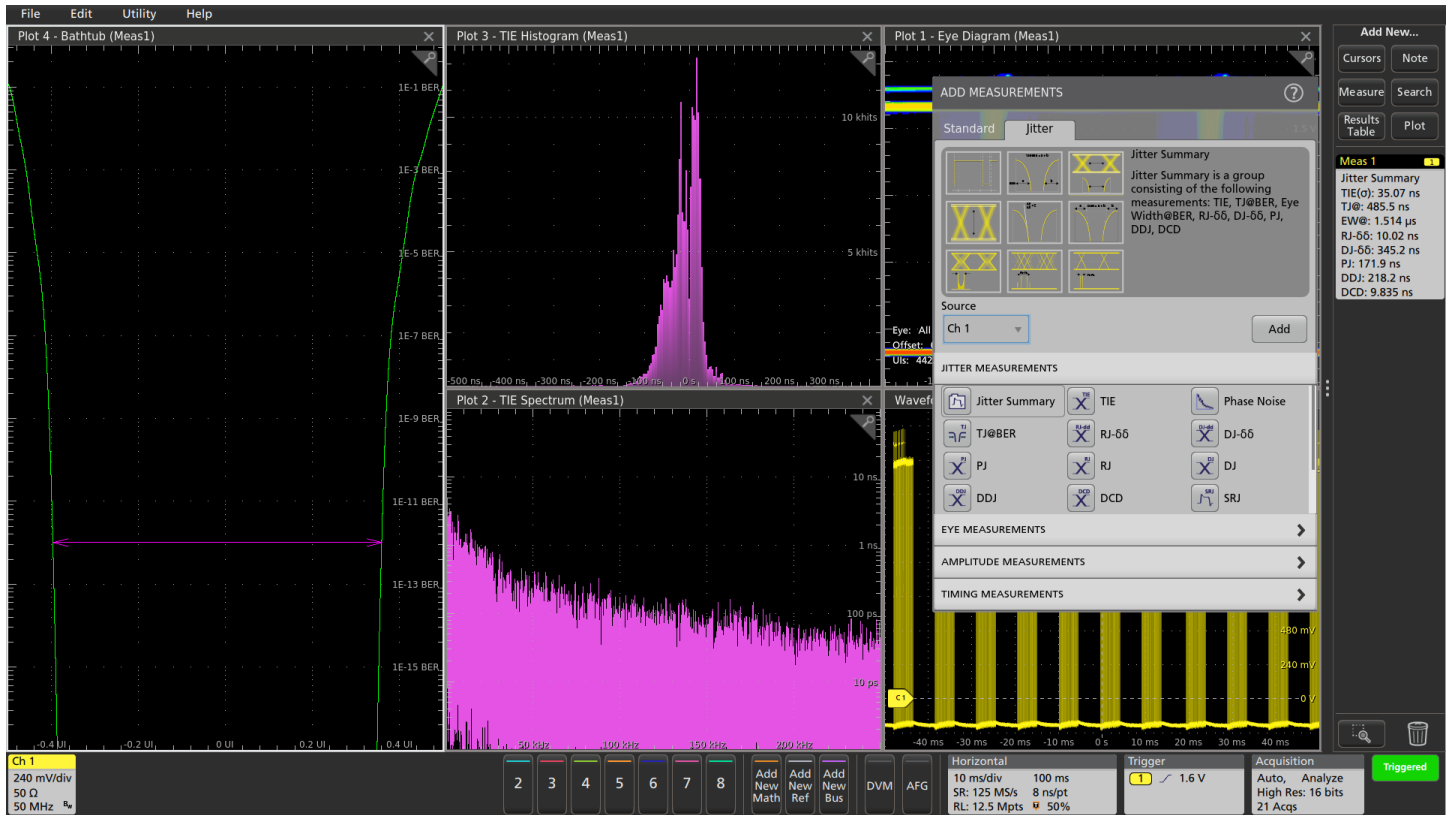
File Edit Utility Help

Plot 4 - Bathtub (Meas1)
1E-1 BER
1E-3 BER
1E-5 BER
1E-7 BER
1E-9 BER
1E-11 BER
1E-13 BER
1E-15 BER
-0.4 UI -0.2 UI 0 UI 0.2 UI 0.4 UI

Plot 3 - TIE Histogram (Meas1)
10 khits
5 khits
-500 ns -400 ns -300 ns -200 ns -100 ns 0 s 100 ns 200 ns 300 ns

Plot 2 - TIE Spectrum (Meas1)
10 ns
1 ns
100 ps
10 ps
50 kHz 100 kHz 150 kHz 200 kHz

Plot 1 - Eye Diagram (Meas1)
1.5 V
Eye: All
Offset: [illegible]
UIs: 442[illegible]

Wavef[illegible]
480 mV
240 mV
0 V
C1
-40 ms -30 ms -20 ms -10 ms 0 s 10 ms 20 ms 30 ms 40 ms

ADD MEASUREMENTS
Standard Jitter
Jitter Summary
Jitter Summary is a group consisting of the following measurements: TIE, TJ@BER, Eye Width@BER, RJ-δδ, DJ-δδ, PJ, DDJ, DCD
Source
Ch 1
Add
JITTER MEASUREMENTS
Jitter Summary TIE Phase Noise
TJ@BER RJ-δδ DJ-δδ
PJ RJ DJ
DDJ DCD SRJ
EYE MEASUREMENTS
AMPLITUDE MEASUREMENTS
TIMING MEASUREMENTS

Add New...
Cursors Note
Measure Search
Results Table Plot

Meas 1
Jitter Summary
TIE(σ): 35.07 ns
TJ@: 485.5 ns
EW@: 1.514 μs
RJ-δδ: 10.02 ns
DJ-δδ: 345.2 ns
PJ: 171.9 ns
DDJ: 218.2 ns
DCD: 9.835 ns

Ch 1
240 mV/div
50 Ω
50 MHz

2 3 4 5 6 7 8
Add New Math
Add New Ref
Add New Bus
DVM
AFG

Horizontal
10 ms/div 100 ms
SR: 125 MS/s 8 ns/pt
RL: 12.5 Mpts 50%

Trigger
1 1.6 V

Acquisition
Auto, Analyze
High Res: 16 bits
21 Acqs

Triggered